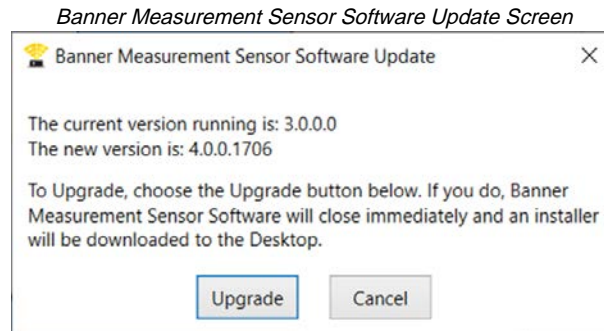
Banner Measurement Sensor Software Update Screen

Banner Measurement Sensor Software Update

×

The current version running is: 3.0.0.0
The new version is: 4.0.0.1706

To Upgrade, choose the Upgrade button below. If you do, Banner Measurement Sensor Software will close immediately and an installer will be downloaded to the Desktop.

Upgrade

Cancel